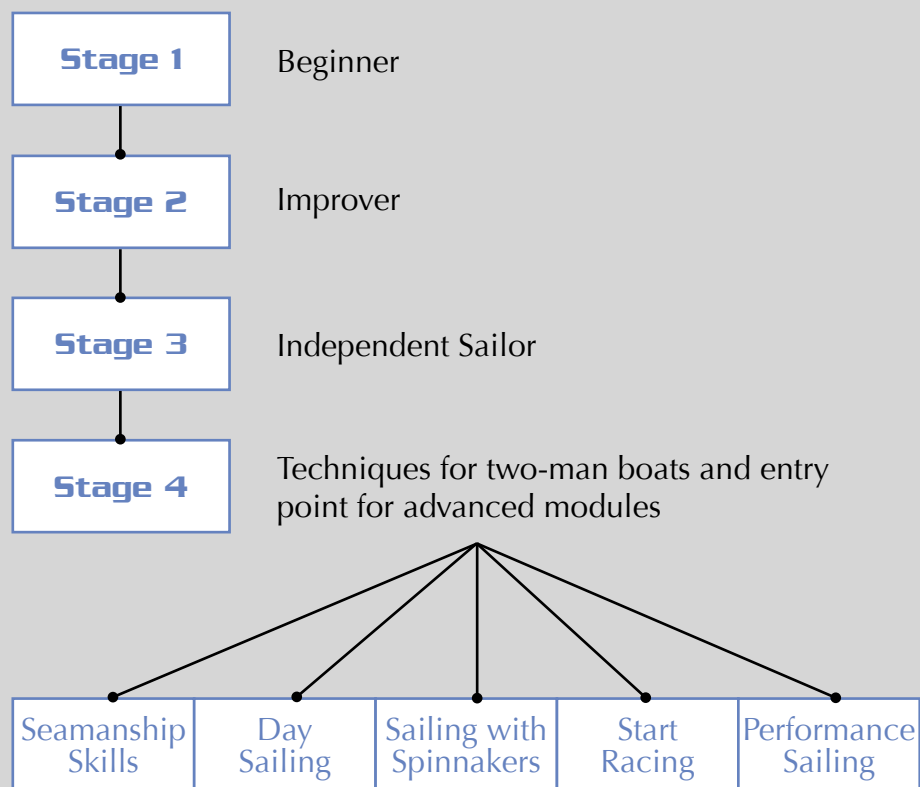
Stage 1

Beginner

Stage 2

Improver

Stage 3

Independent Sailor

Stage 4

Techniques for two-man boats and entry point for advanced modules

Seamanship Skills

Day Sailing

Sailing with Spinnakers

Start Racing

Performance Sailing